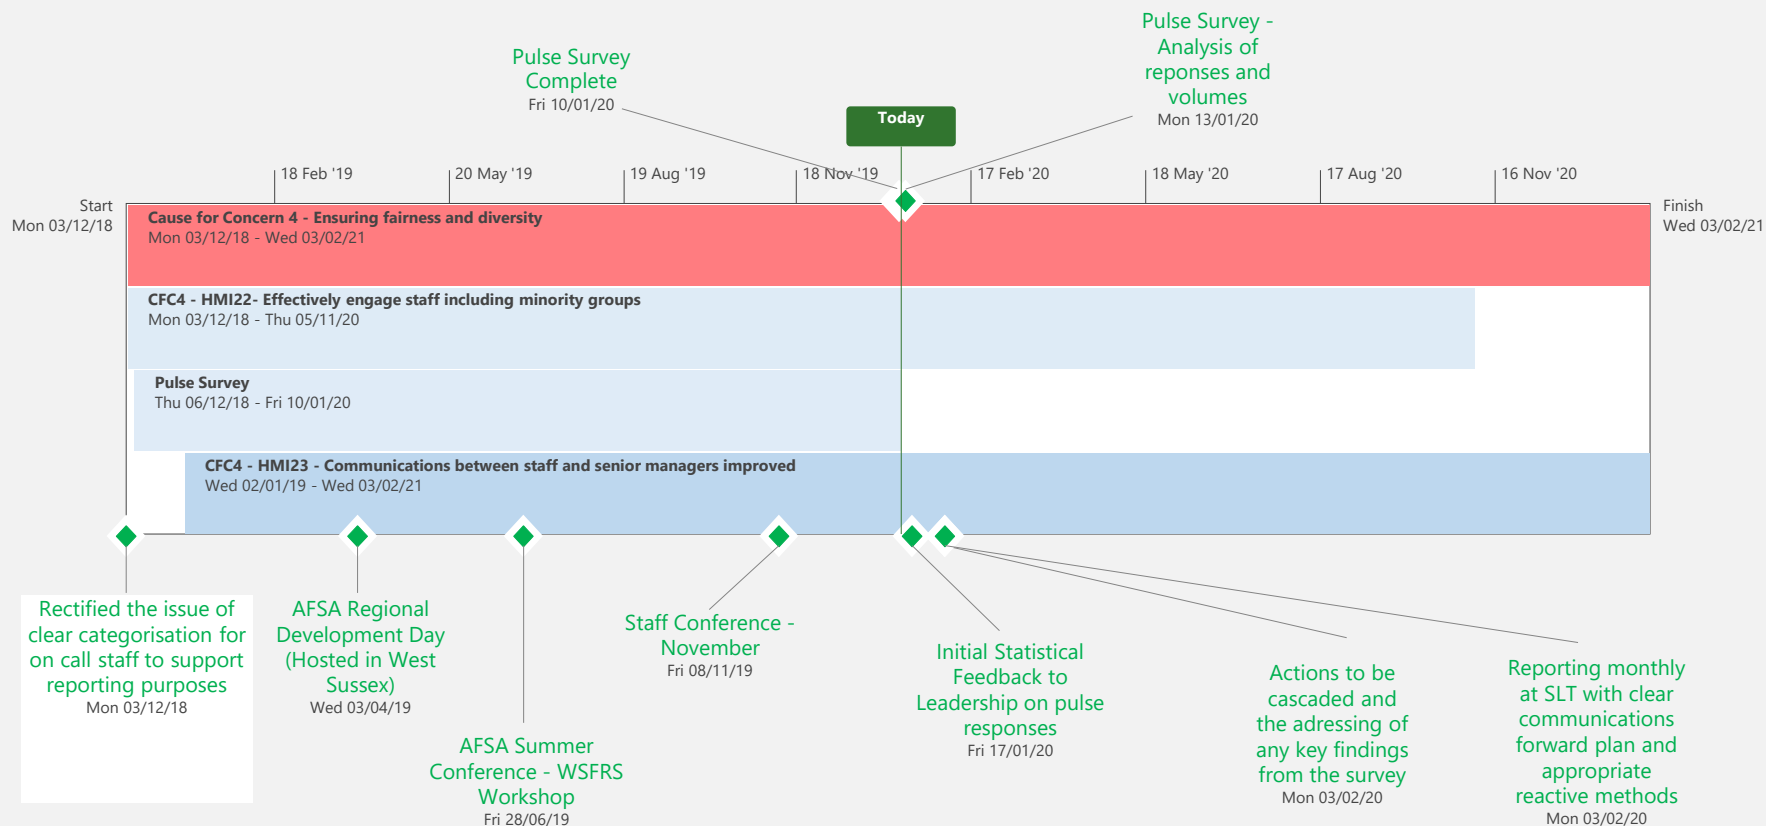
Pulse Survey Complete
Fri 10/01/20

Today

Pulse Survey - Analysis of reponses and volumes
Mon 13/01/20

18 Feb '19
20 May '19
19 Aug '19
18 Nov '19
17 Feb '20
18 May '20
17 Aug '20
16 Nov '20

Start
Mon 03/12/18

Finish
Wed 03/02/21

Cause for Concern 4 - Ensuring fairness and diversity
Mon 03/12/18 - Wed 03/02/21

CFC4 - HMI22- Effectively engage staff including minority groups
Mon 03/12/18 - Thu 05/11/20

Pulse Survey
Thu 06/12/18 - Fri 10/01/20

CFC4 - HMI23 - Communications between staff and senior managers improved
Wed 02/01/19 - Wed 03/02/21

Rectified the issue of clear categorisation for on call staff to support reporting purposes
Mon 03/12/18

AFSA Regional Development Day (Hosted in West Sussex)
Wed 03/04/19

AFSA Summer Conference - WSFRS Workshop
Fri 28/06/19

Staff Conference - November
Fri 08/11/19

Initial Statistical Feedback to Leadership on pulse responses
Fri 17/01/20

Actions to be cascaded and the adressing of any key findings from the survey
Mon 03/02/20

Reporting monthly at SLT with clear communications forward plan and appropriate reactive methods
Mon 03/02/20